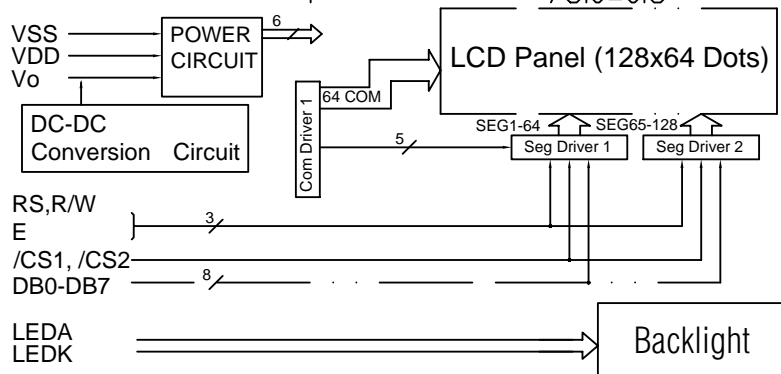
VSS
VDD
Vo

POWER CIRCUIT

6

LCD Panel (128x64 Dots)

64 COM

Com Driver 1

DC-DC Conversion Circuit

SEG1-64

SEG65-128

5

Seg Driver 1

Seg Driver 2

RS,R/W
E

3

/CS1, /CS2

DB0-DB7

8

LEDA
LEDK

Backlight